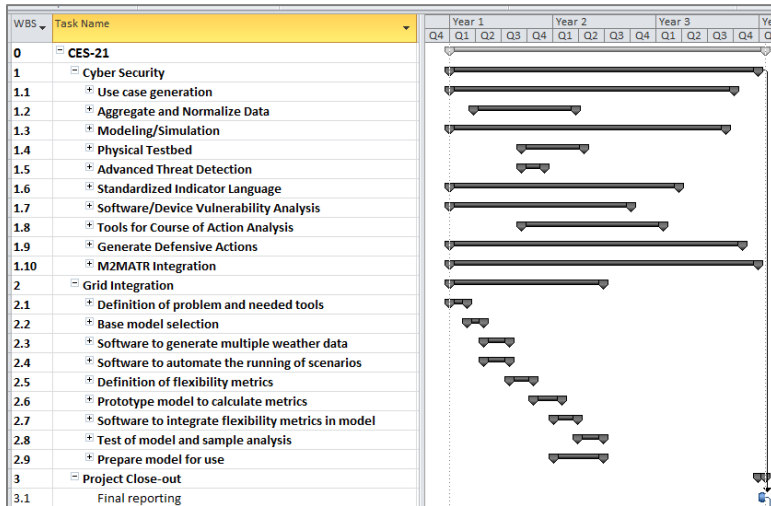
| WBS | Task Name |
|---|---|
| 0 | CES-21 |
| 1 | Cyber Security |
| 1.1 | Use case generation |
| 1.2 | Aggregate and Normalize Data |
| 1.3 | Modeling/Simulation |
| 1.4 | Physical Testbed |
| 1.5 | Advanced Threat Detection |
| 1.6 | Standardized Indicator Language |
| 1.7 | Software/Device Vulnerability Analysis |
| 1.8 | Tools for Course of Action Analysis |
| 1.9 | Generate Defensive Actions |
| 1.10 | M2MATR Integration |
| 2 | Grid Integration |
| 2.1 | Definition of problem and needed tools |
| 2.2 | Base model selection |
| 2.3 | Software to generate multiple weather data |
| 2.4 | Software to automate the running of scenarios |
| 2.5 | Definition of flexibility metrics |
| 2.6 | Prototype model to calculate metrics |
| 2.7 | Software to integrate flexibility metrics in model |
| 2.8 | Test of model and sample analysis |
| 2.9 | Prepare model for use |
| 3 | Project Close-out |
| 3.1 | Final reporting |

Year 1 Year 2 Year 3 Ye
Q4 Q1 Q2 Q3 Q4 Q1 Q2 Q3 Q4 Q1 Q2 Q3 Q4 Q